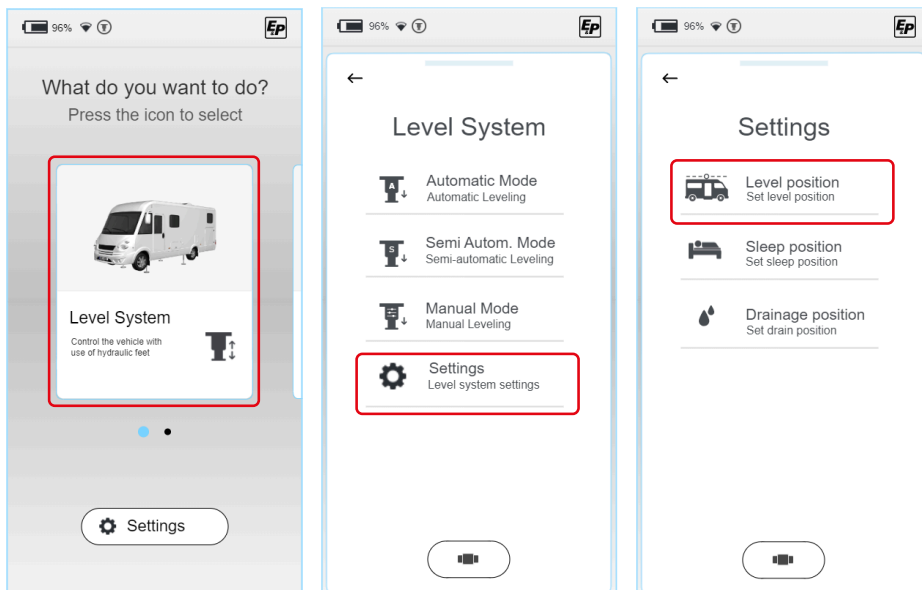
96%

What do you want to do?
Press the icon to select

Level System
Control the vehicle with use of hydraulic feet

Settings

96%

←

Level System

Automatic Mode
Automatic Leveling

Semi Autom. Mode
Semi-automatic Leveling

Manual Mode
Manual Leveling

Settings
Level system settings

96%

←

Settings

Level position
Set level position

Sleep position
Set sleep position

Drainage position
Set drain position